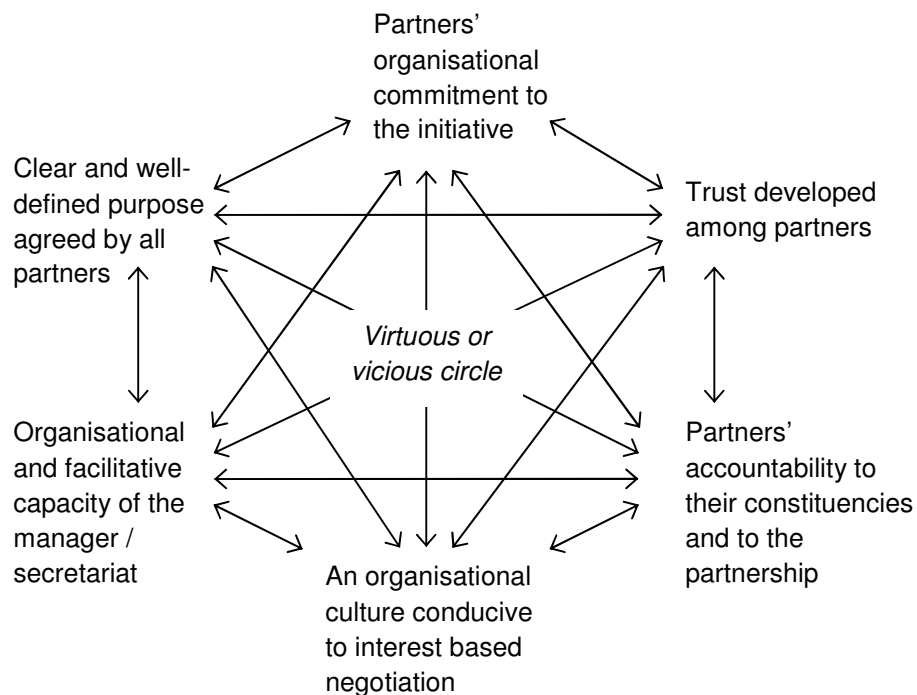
Partners' organisational commitment to the initiative

Clear and well-defined purpose agreed by all partners

Trust developed among partners

Virtuous or vicious circle

Organisational and facilitative capacity of the manager / secretariat

Partners' accountability to their constituencies and to the partnership

An organisational culture conducive to interest based negotiation